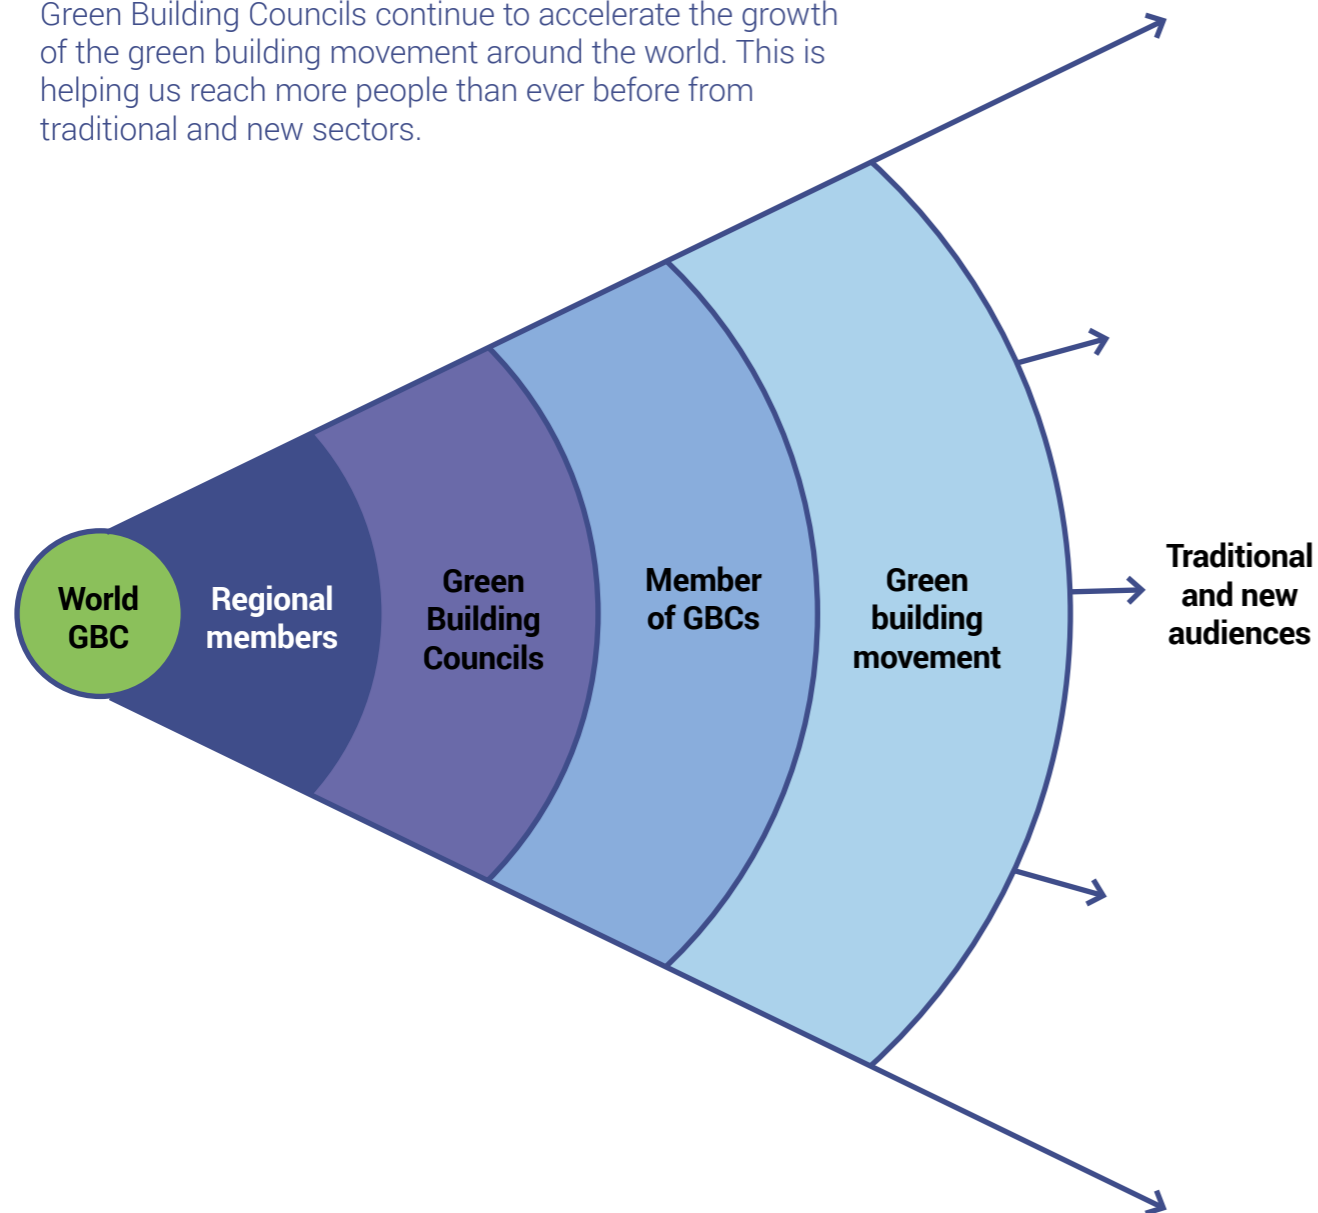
Green Building Councils continue to accelerate the growth of the green building movement around the world. This is helping us reach more people than ever before from traditional and new sectors.

World GBC

Regional members

Green Building Councils

Member of GBCs

Green building movement

Traditional and new audiences